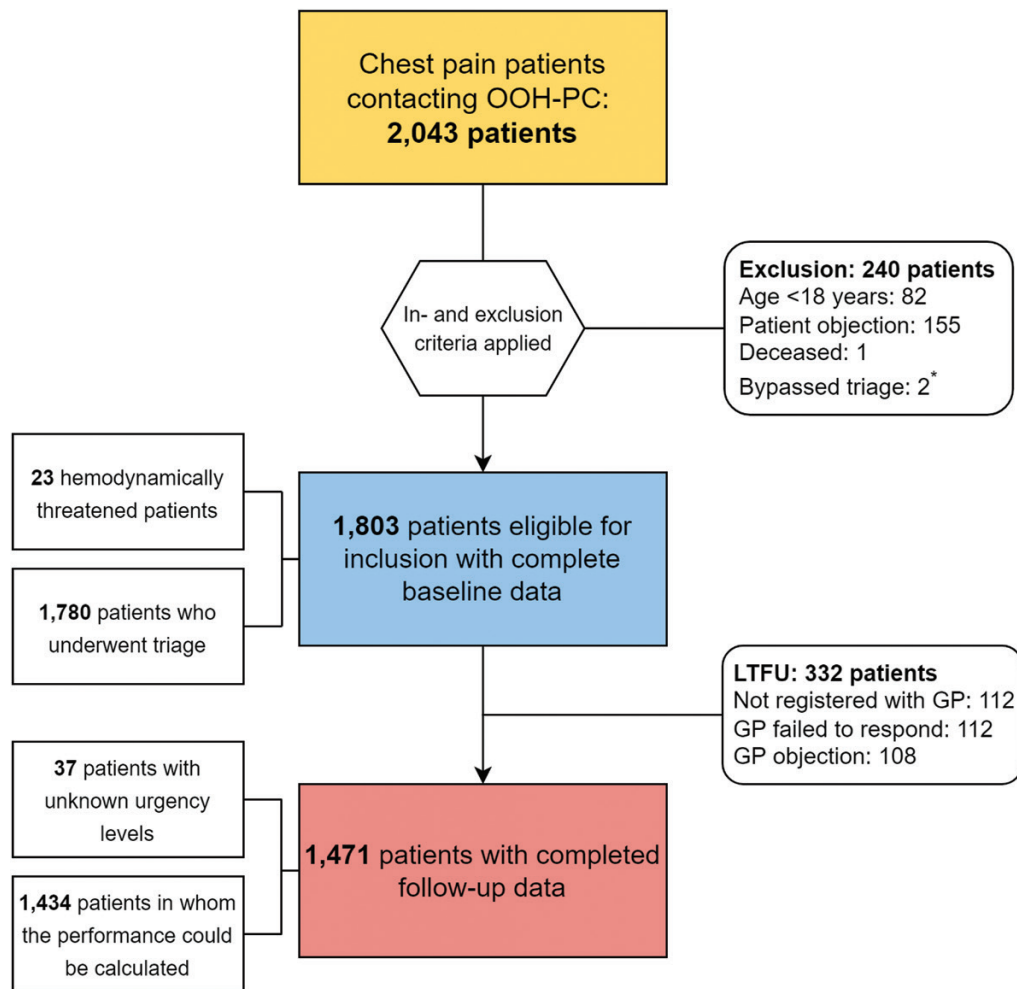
Chest pain patients contacting OOH-PC:
**2,043 patients**

In- and exclusion criteria applied

**Exclusion: 240 patients**
Age <18 years: 82
Patient objection: 155
Deceased: 1
Bypassed triage: 2$^{*}$

**23** hemodynamically threatened patients

**1,780** patients who underwent triage

**1,803** patients eligible for inclusion with complete baseline data

**LTFU: 332 patients**
Not registered with GP: 112
GP failed to respond: 112
GP objection: 108

**37** patients with unknown urgency levels

**1,434** patients in whom the performance could be calculated

**1,471** patients with completed follow-up data